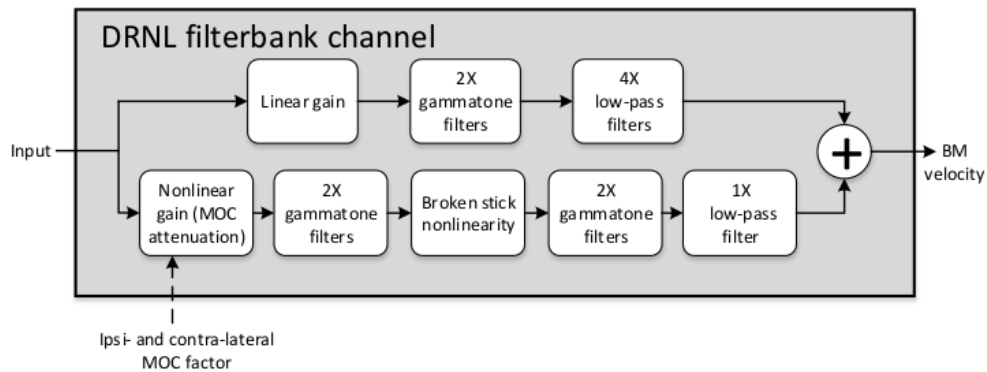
DRNL filterbank channel

Input

Linear gain

2X gammatone filters

4X low-pass filters

Nonlinear gain (MOC attenuation)

2X gammatone filters

Broken stick nonlinearity

2X gammatone filters

1X low-pass filter

+

BM velocity

Ipsi- and contra-lateral MOC factor